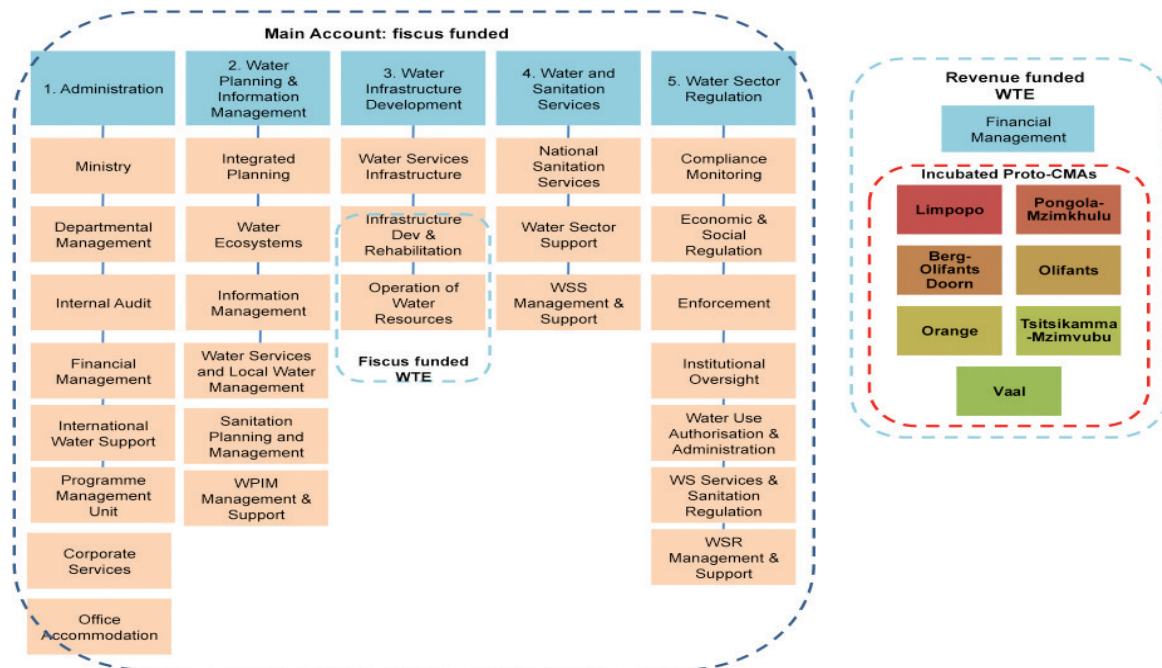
Main Account: fiscus funded

1. Administration

Ministry

Departmental Management

Internal Audit

Financial Management

International Water Support

Programme Management Unit

Corporate Services

Office Accommodation

2. Water Planning & Information Management

Integrated Planning

Water Ecosystems

Information Management

Water Services and Local Water Management

Sanitation Planning and Management

WPIM Management & Support

3. Water Infrastructure Development

Water Services Infrastructure

Infrastructure Dev & Rehabilitation

Operation of Water Resources

Fiscus funded WTE

4. Water and Sanitation Services

National Sanitation Services

Water Sector Support

WSS Management & Support

5. Water Sector Regulation

Compliance Monitoring

Economic & Social Regulation

Enforcement

Institutional Oversight

Water Use Authorisation & Administration

WS Services & Sanitation Regulation

WSR Management & Support

Revenue funded WTE

Financial Management

Incubated Proto-CMAs

Limpopo

Pongola-Mzimkhulu

Berg-Olifants Doorn

Olifants

Orange

Tsitsikamma-Mzimvubu

Vaal